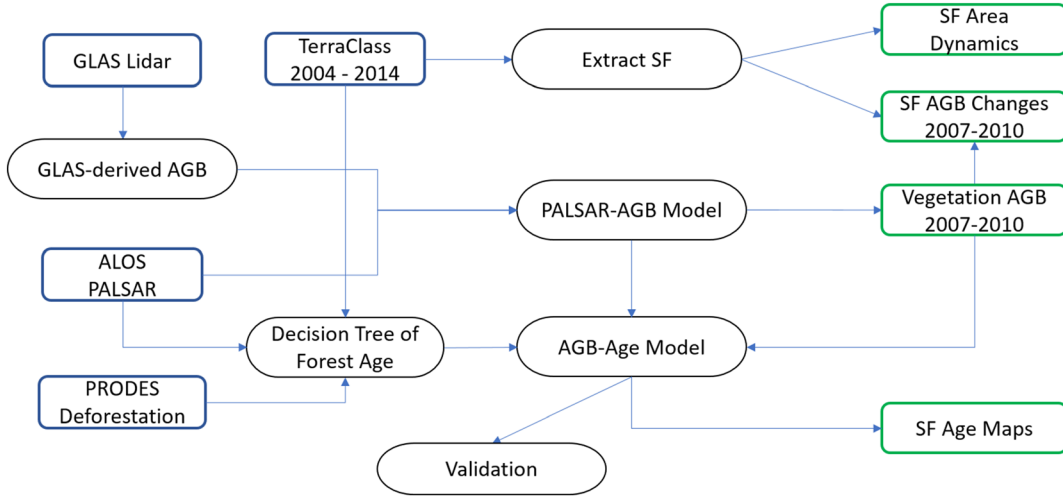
GLAS Lidar

TerraClass 2004 - 2014

Extract SF

SF Area Dynamics

SF AGB Changes 2007-2010

GLAS-derived AGB

PALSAR-AGB Model

Vegetation AGB 2007-2010

ALOS PALSAR

Decision Tree of Forest Age

AGB-Age Model

PRODES Deforestation

SF Age Maps

Validation